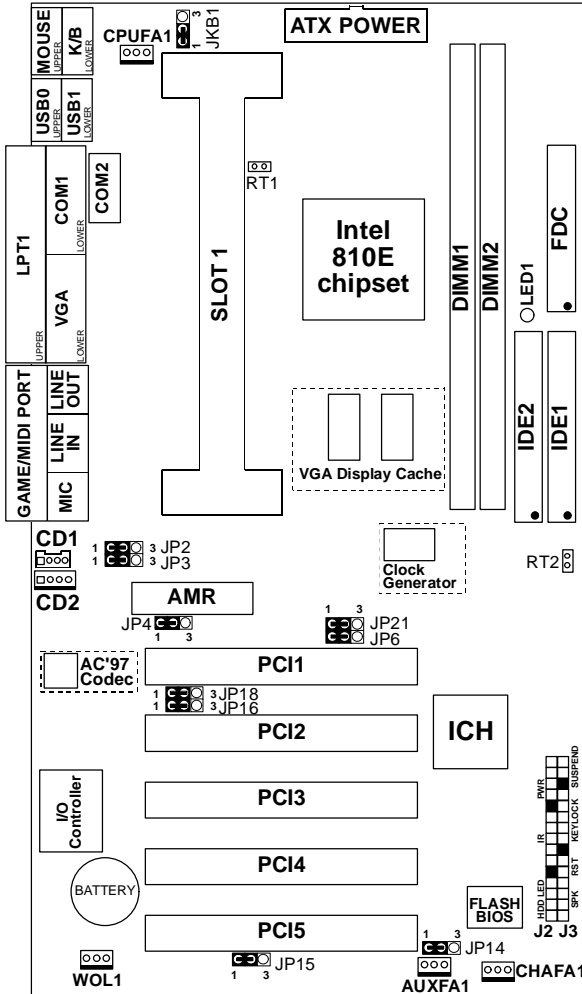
MOUSE
UPPER
K/B
LOWER
CPUFA1
3
1
JKB1
ATX POWER
USB0
UPPER
USB1
LOWER
COM1
LOWER
COM2
LPT1
UPPER
VGA
LOWER
RT1
SLOT 1
Intel
810E
chipset
DIMM1
DIMM2
FDC
LED1
GAME/MIDI PORT
LINE OUT
LINE IN
MIC
VGA Display Cache
IDE2
IDE1
CD1
1
3
JP2
1
3
JP3
CD2
Clock
Generator
RT2
AMR
JP4
1
3
1
3
JP21
JP6
AC'97
Codec
PCI1
1
3
JP18
1
3
JP16
PCI2
ICH
I/O
Controller
PCI3
PWR
SUSPEND
KEYLOCK
IR
PCI4
RST
BATTERY
HDD LED
SPK
FLASH
BIOS
J2
J3
PCI5
1
3
JP14
WOL1
1
3
JP15
AUXFA1
CHAFA1